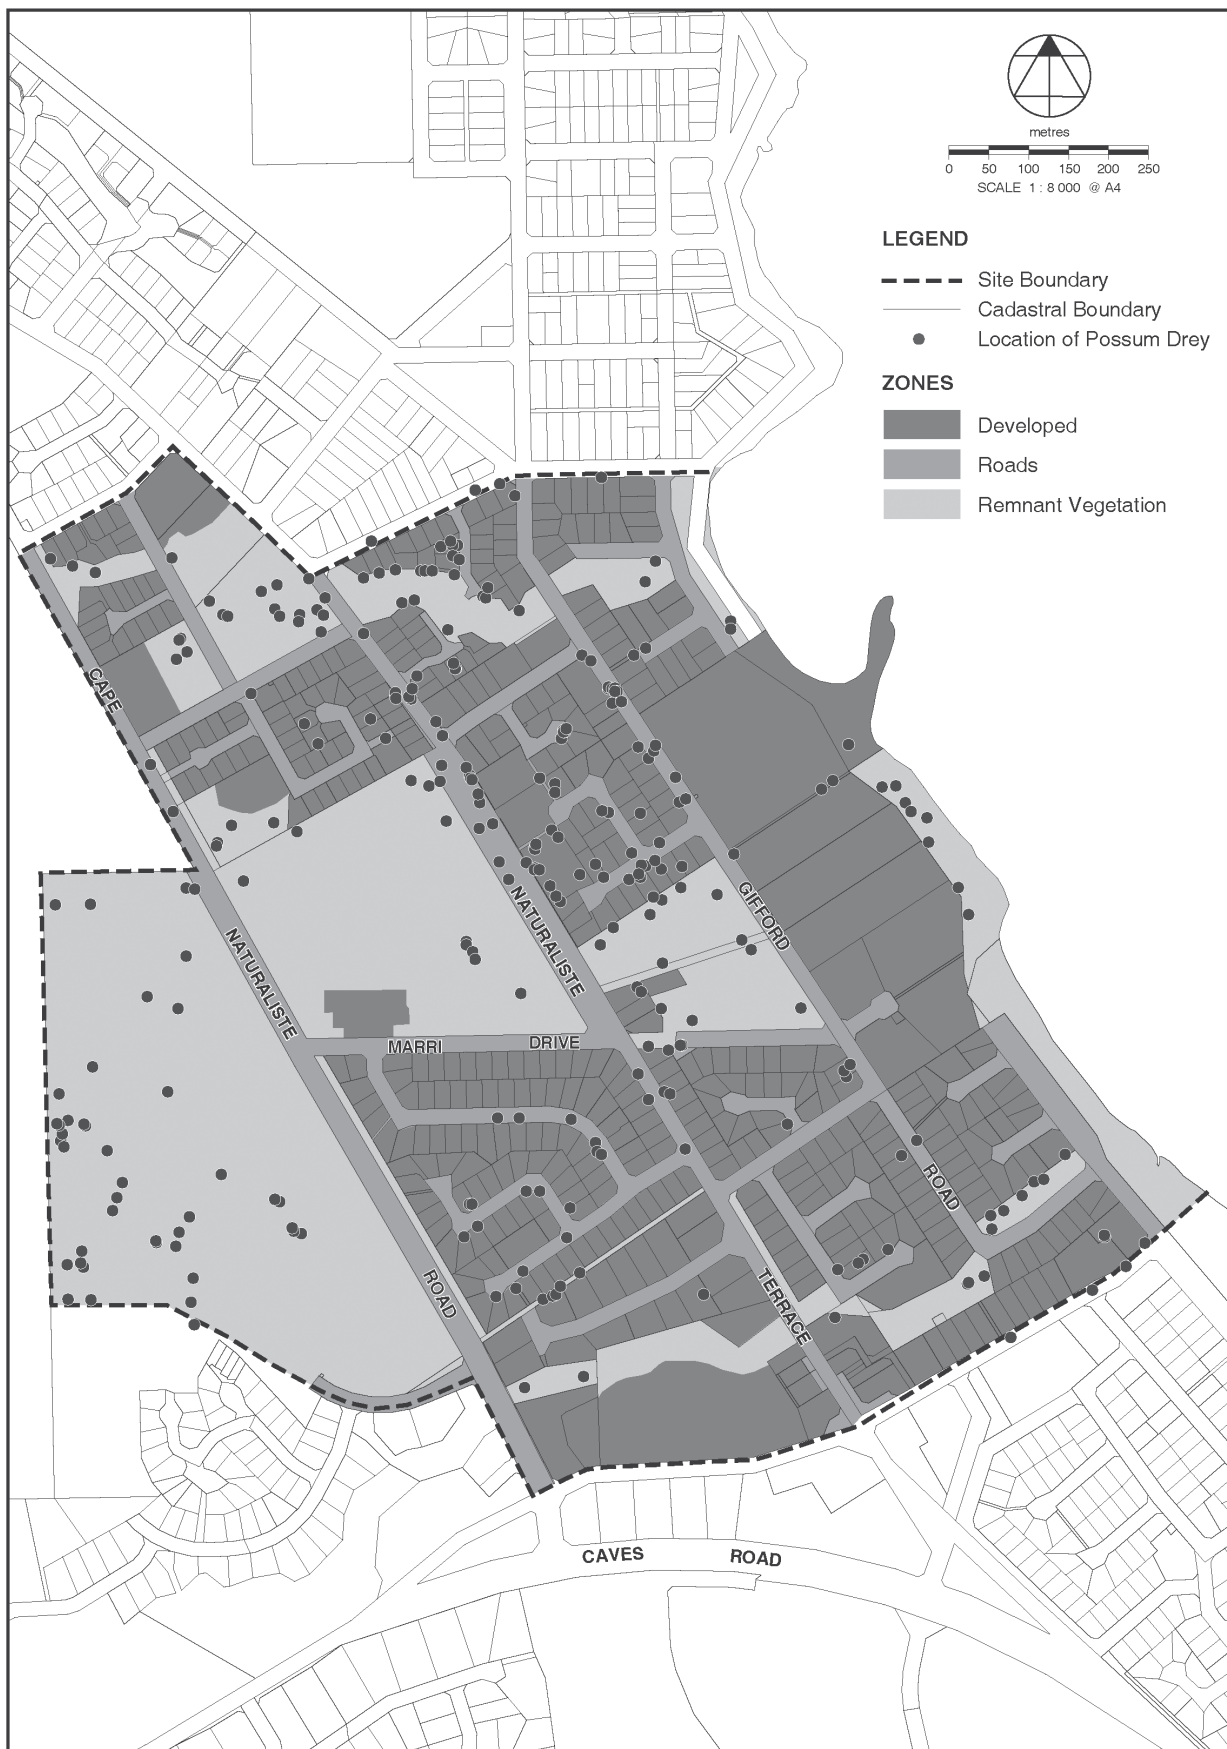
metres
0 50 100 150 200 250
SCALE 1 : 8 000 @ A4

LEGEND
Site Boundary
Cadastral Boundary
Location of Possum Drey

ZONES
Developed
Roads
Remnant Vegetation

CAPE
NATURALISTE
ROAD
NATURALISTE
TERRACE
GIFFORD
ROAD
MARRI DRIVE
CAVES ROAD